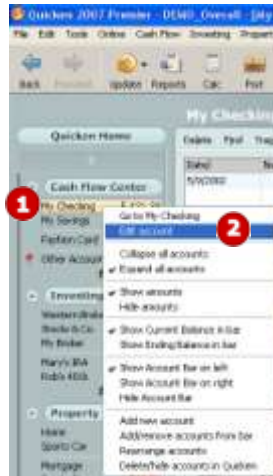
Quicken 2007 Premier - DEMO_Overall - [My

File Edit Tools Online Cash Flow Investing Propert

Back Forward Update Reports Calc Post

Quicken Home

My Checking

Cash Flow Center

1

My Checking

My Savings

Fashion Card

Other Accounts

Investing

Waterside

Brado & Co.

My Broker

Mary's IRA

Rob's 401k

Property

Home

Sports Car

Mortgage

Delete Find Tran

Date

5/9/2002

Go to My Checking

Edit account

2

Collapse all accounts

Expand all accounts

Show amounts

Hide amounts

Show Current Balance in Bar

Show Ending Balance in Bar

Show Account Bar on left

Show Account Bar on right

Hide Account Bar

Add new account

Add/remove accounts from Bar

Rearrange accounts

Delete/hide accounts in Quicken